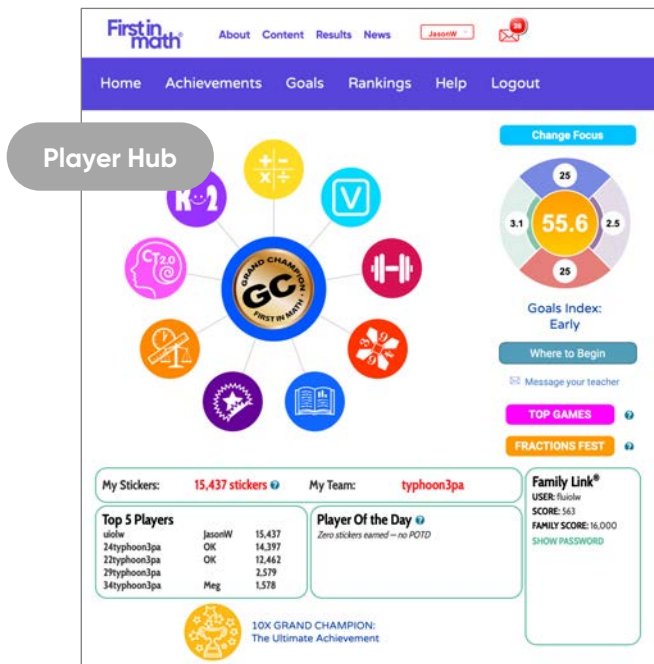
First in math®

About Content Results News JasonW

Home Achievements Goals Rankings Help Logout

Player Hub

K-2

CT 2.0

V

GRAND CHAMPION GC FIRST IN MATH

Change Focus

25

3.1 55.6 2.5

25

Goals Index: Early

Where to Begin

Message your teacher

TOP GAMES

FRACTIONS FEST

My Stickers: 15,437 stickers My Team: typhoon3pa

Top 5 Players

| | | |
|---|---|---|
| uiolw | JasonW | 15,437 |
| 24typhoon3pa | OK | 14,397 |
| 22typhoon3pa | OK | 12,462 |
| 29typhoon3pa | | 2,579 |
| 34typhoon3pa | Meg | 1,578 |

Player Of the Day

Zero stickers earned – no POTD

Family Link®

USER: fluiolw

SCORE: 563

FAMILY SCORE: 16,000

SHOW PASSWORD

10X GRAND CHAMPION: The Ultimate Achievement